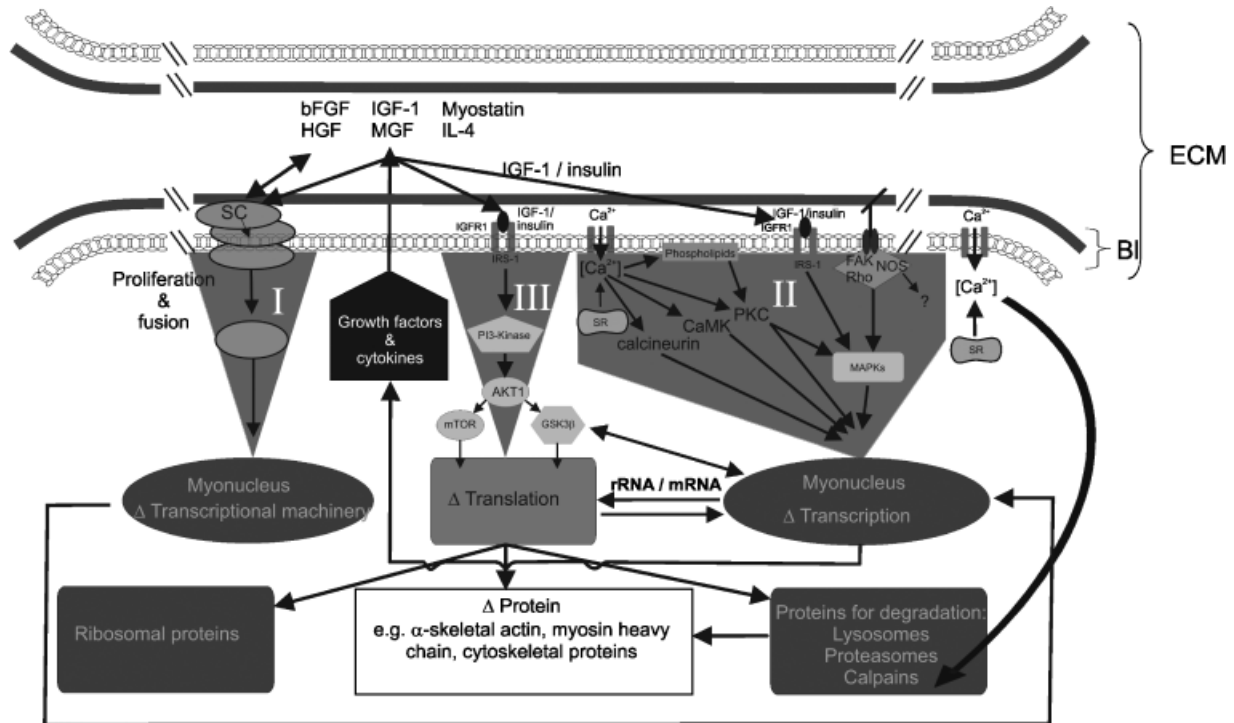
bFGF HGF
IGF-1 MGF
Myostatin IL-4
IGF-1 / insulin
ECM
BI
SC
IGFR1
IGF-1/ insulin
$Ca^{2+}$
IGF-1/insulin
IGFR1
$Ca^{2+}$
IRS-1
$[Ca^{2+}]$
Phospholipids
IRS-1
FAK Rho
NOS
?
$[Ca^{2+}]$
Proliferation & fusion
I
Growth factors & cytokines
III
SR
CaMK
PKC
II
SR
PI3-Kinase
calcineurin
MAPKs
AKT1
mTOR
GSK3β
Myonucleus
Δ Transcriptional machinery
Δ Translation
rRNA / mRNA
Myonucleus
Δ Transcription
Ribosomal proteins
Δ Protein
e.g. α-skeletal actin, myosin heavy chain, cytoskeletal proteins
Proteins for degradation:
Lysosomes
Proteasomes
Calpains